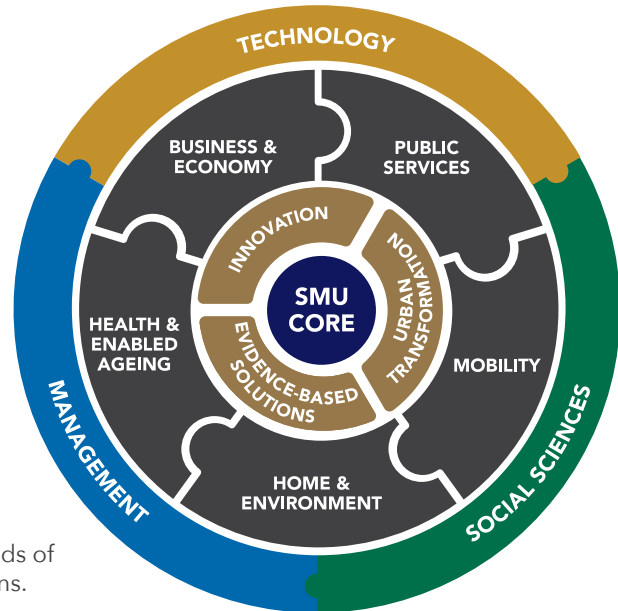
TECHNOLOGY

BUSINESS & ECONOMY

PUBLIC SERVICES

INNOVATION

URBAN TRANSFORMATION

SMU CORE

HEALTH & ENABLED AGEING

EVIDENCE-BASED SOLUTIONS

MOBILITY

HOME & ENVIRONMENT

MANAGEMENT

SOCIAL SCIENCES

ds of
ns.